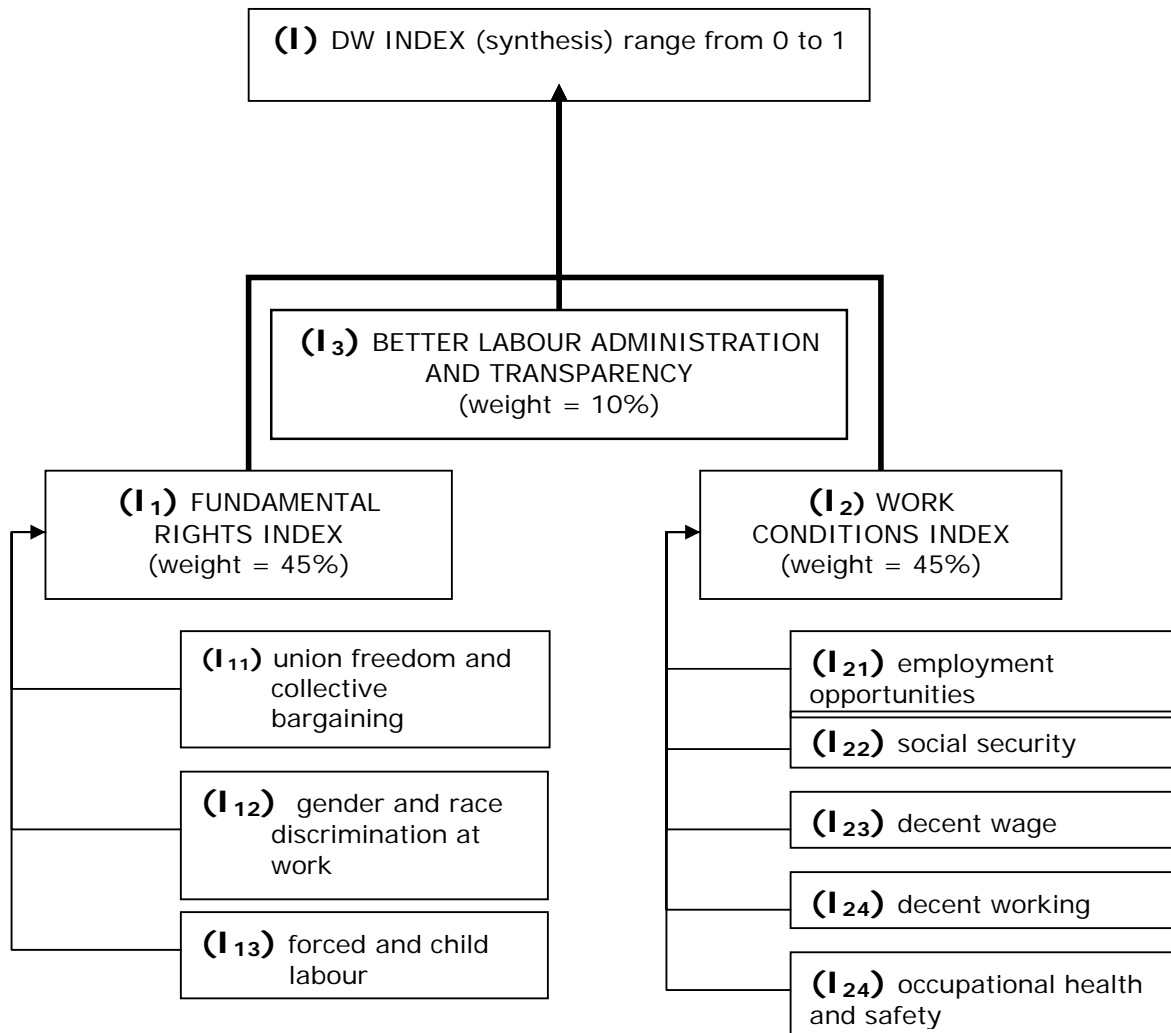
**(I)** DW INDEX (synthesis) range from 0 to 1

**($I_3$)** BETTER LABOUR ADMINISTRATION AND TRANSPARENCY
(weight = 10%)

**($I_1$)** FUNDAMENTAL RIGHTS INDEX
(weight = 45%)

**($I_{11}$)** union freedom and collective bargaining

**($I_{12}$)** gender and race discrimination at work

**($I_{13}$)** forced and child labour

**($I_2$)** WORK CONDITIONS INDEX
(weight = 45%)

**($I_{21}$)** employment opportunities

**($I_{22}$)** social security

**($I_{23}$)** decent wage

**($I_{24}$)** decent working

**($I_{24}$)** occupational health and safety